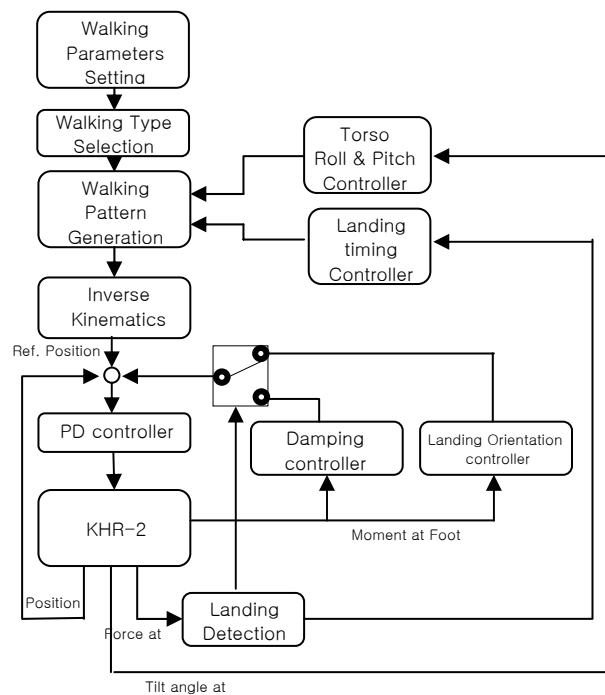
Walking Parameters Setting

Walking Type Selection

Walking Pattern Generation

Torso Roll & Pitch Controller

Landing timing Controller

Inverse Kinematics

Ref. Position

PD controller

Damping controller

Landing Orientation controller

KHR-2

Moment at Foot

Position

Landing Detection

Force at

Tilt angle at